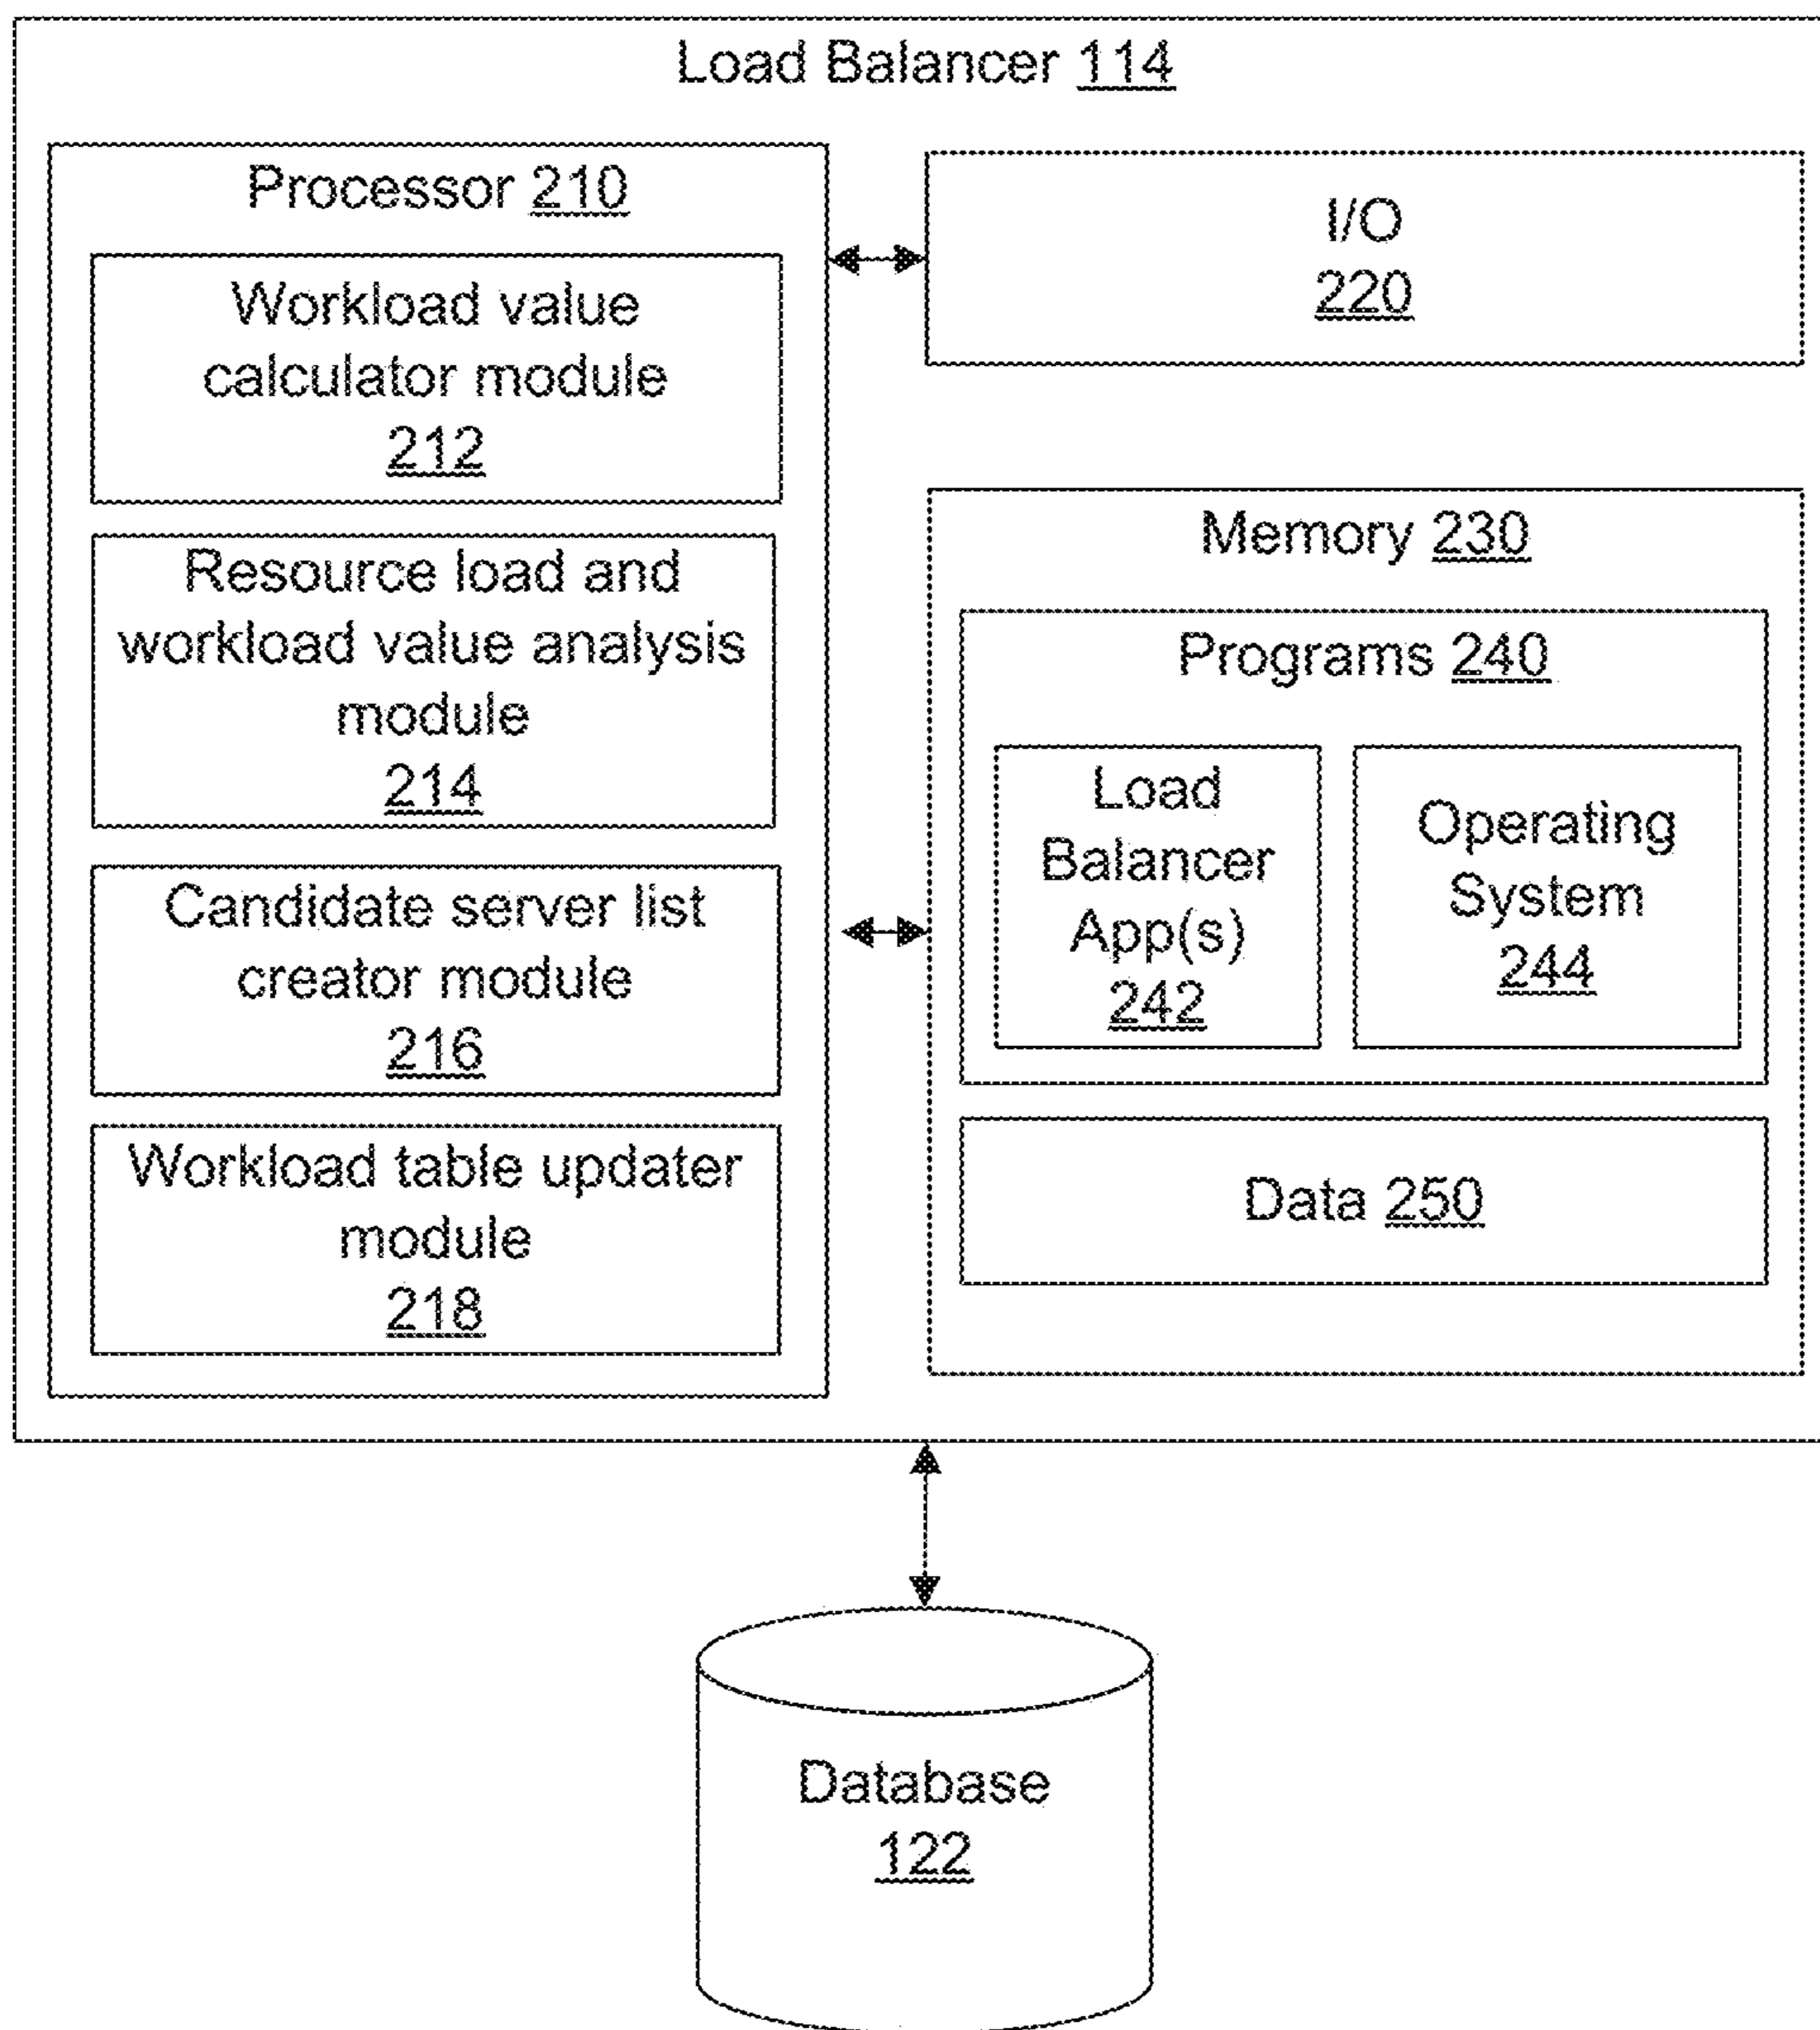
Load Balancer 114

Processor 210

Workload value calculator module 212

Resource load and workload value analysis module 214

Candidate server list creator module 216

Workload table updater module 218

I/O 220

Memory 230

Programs 240

Load Balancer App(s) 242

Operating System 244

Data 250

Database 122